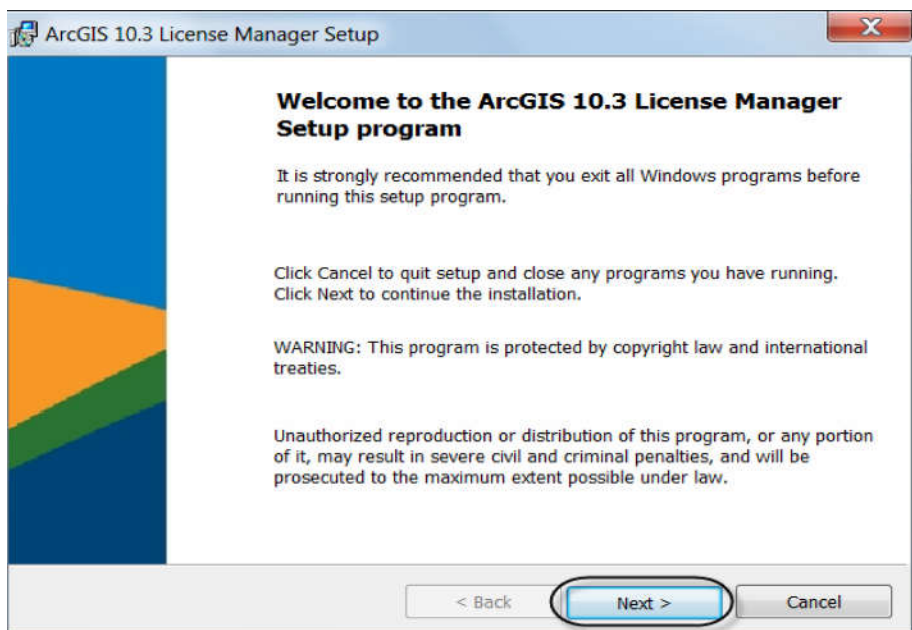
ArcGIS 10.3 License Manager Setup

Welcome to the ArcGIS 10.3 License Manager Setup program

It is strongly recommended that you exit all Windows programs before running this setup program.

Click Cancel to quit setup and close any programs you have running. Click Next to continue the installation.

WARNING: This program is protected by copyright law and international treaties.

Unauthorized reproduction or distribution of this program, or any portion of it, may result in severe civil and criminal penalties, and will be prosecuted to the maximum extent possible under law.

< Back

Next >

Cancel